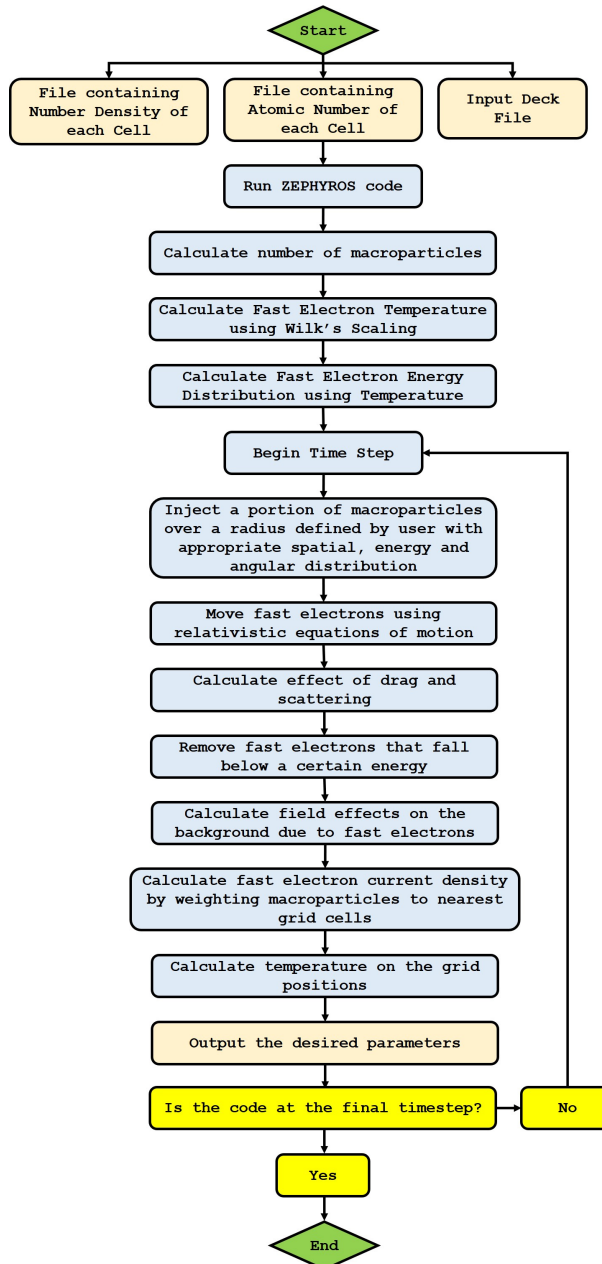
Start

File containing Number Density of each Cell

File containing Atomic Number of each Cell

Input Deck File

Run ZEPHYROS code

Calculate number of macroparticles

Calculate Fast Electron Temperature using Wilk's Scaling

Calculate Fast Electron Energy Distribution using Temperature

Begin Time Step

Inject a portion of macroparticles over a radius defined by user with appropriate spatial, energy and angular distribution

Move fast electrons using relativistic equations of motion

Calculate effect of drag and scattering

Remove fast electrons that fall below a certain energy

Calculate field effects on the background due to fast electrons

Calculate fast electron current density by weighting macroparticles to nearest grid cells

Calculate temperature on the grid positions

Output the desired parameters

Is the code at the final timestep?

No

Yes

End